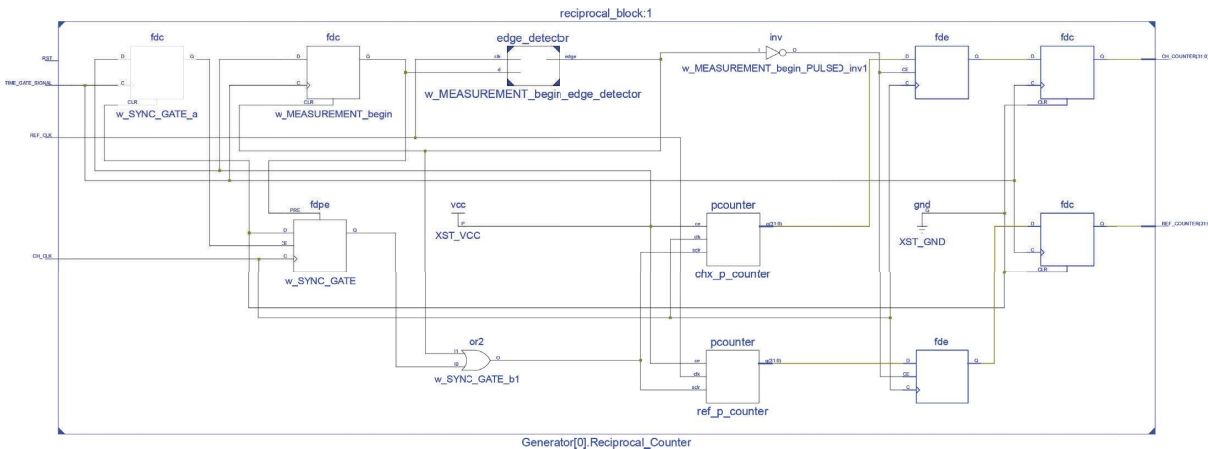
reciprocal_block:1

RST
TIME_GATE_SIGNAL
REF_CLK
CH_CLK

fdc
D
C
CLR
Q
w_SYNC_GATE_a

fdc
D
C
CLR
Q
w_MEASUREMENT_begin

edge_detector
clk
d
edge
w_MEASUREMENT_begin_edge_detector

inv
I
O
w_MEASUREMENT_begin_PULSED_inv1

fde
D
CE
C
Q

fdc
D
C
CLR
Q
CH_COUNTER(31:0)

fdpe
PRE
D
CE
C
Q
w_SYNC_GATE

vcc
P
XST_VCC

pcounter
ce
clk
sclr
q(31:0)
chx_p_counter

gnd
G
XST_GND

fdc
D
C
CLR
Q
REF_COUNTER(31:0)

or2
I1
I0
O
w_SYNC_GATE_b1

pcounter
ce
clk
sclr
q(31:0)
ref_p_counter

fde
D
CE
C
Q

Generator[0].Reciprocal_Counter